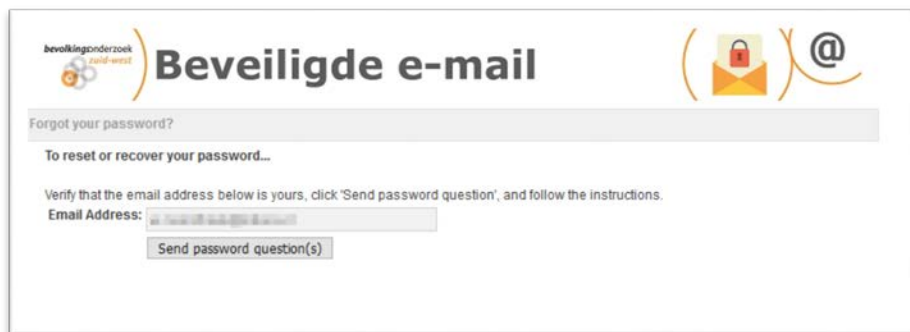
bevolkingsonderzoek zuid-west

Beveiligde e-mail

@

Forgot your password?

To reset or recover your password...

Verify that the email address below is yours, click 'Send password question', and follow the instructions.

Email Address: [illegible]

Send password question(s)